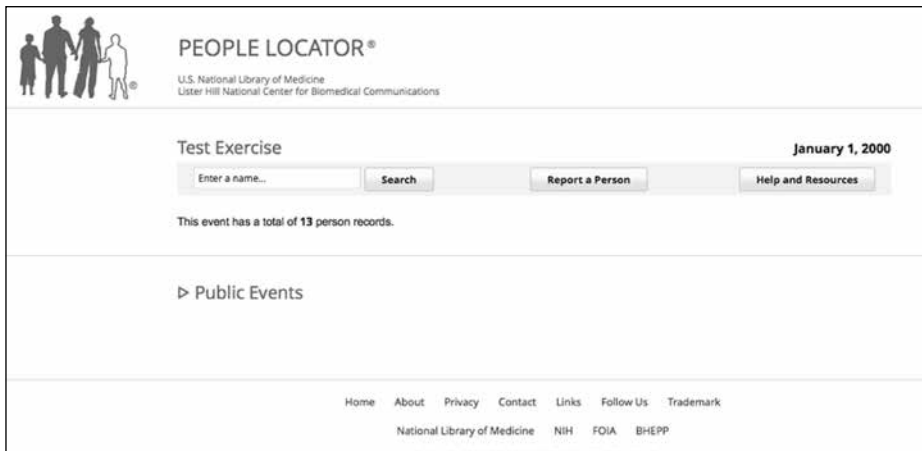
®

PEOPLE LOCATOR®

U.S. National Library of Medicine
Lister Hill National Center for Biomedical Communications

Test Exercise

January 1, 2000

Enter a name...

Search

Report a Person

Help and Resources

This event has a total of **13** person records.

▷ Public Events

Home About Privacy Contact Links Follow Us Trademark

National Library of Medicine NIH FOIA BHEPP